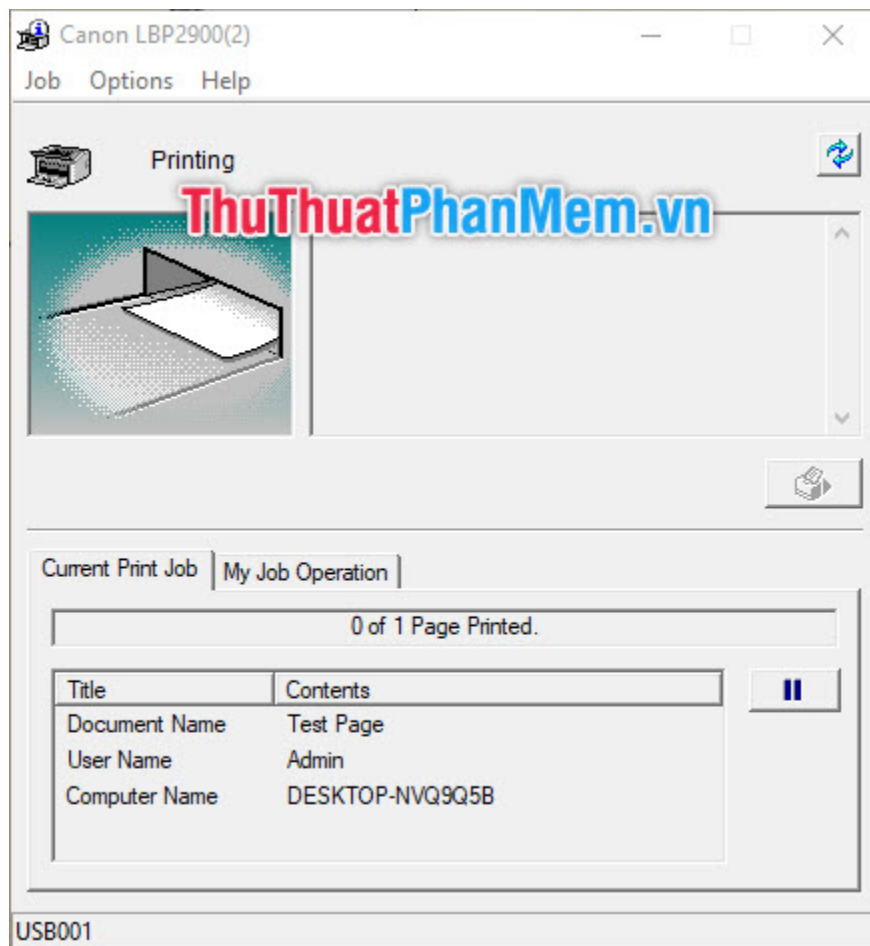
Canon LBP2900(2)

Job Options Help

Printing

ThuThuatPhanMem.vn

Current Print Job | My Job Operation

0 of 1 Page Printed.

| Title | Contents |
|---|---|
| Document Name | Test Page |
| User Name | Admin |
| Computer Name | DESKTOP-NVQ9Q5B |

USB001